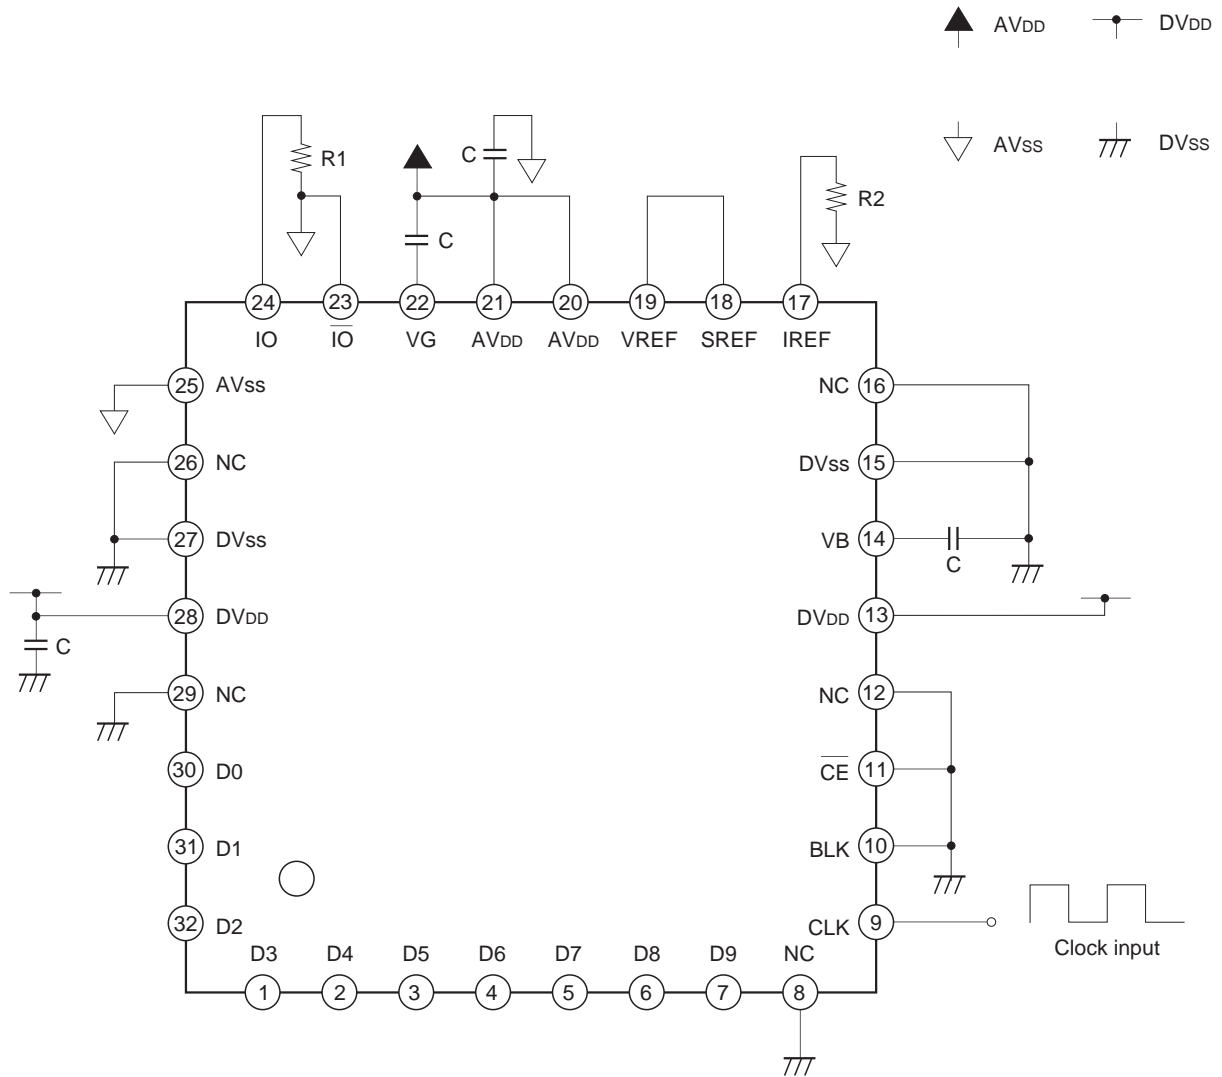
$AV_{DD}$ $DV_{DD}$

$AV_{SS}$ $DV_{SS}$

R1
C
C
R2

24 IO
23 $\overline{IO}$
22 VG
21 $AV_{DD}$
20 $AV_{DD}$
19 VREF
18 SREF
17 IREF

25 AVss
26 NC
27 DVss
28 $DV_{DD}$
C
29 NC
30 D0
31 D1
32 D2

NC 16
DVss 15
VB 14
C
$DV_{DD}$ 13
NC 12
$\overline{CE}$ 11
BLK 10
CLK 9
Clock input

D3 1
D4 2
D5 3
D6 4
D7 5
D8 6
D9 7
NC 8